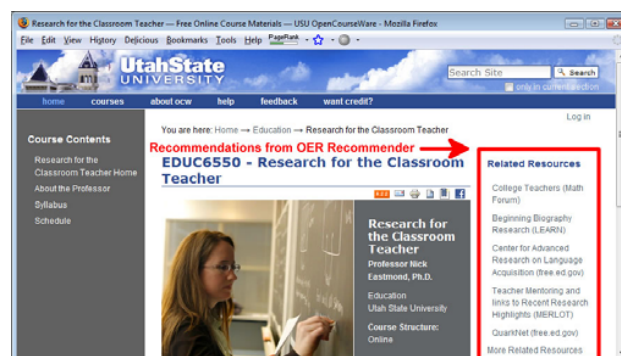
Research for the Classroom Teacher — Free Online Course Materials — USU OpenCourseWare - Mozilla Firefox

File Edit View History Delicious Bookmarks Tools Help PageRank

UtahState UNIVERSITY

Search Site Search

only in current section

home courses about ocw help feedback want credit?

Log in

Course Contents

Research for the Classroom Teacher Home

About the Professor

Syllabus

Schedule

You are here: Home → Education → Research for the Classroom Teacher

Recommendations from OER Recommender

EDUC6550 - Research for the Classroom Teacher

Research for the Classroom Teacher

Professor Nick Eastmond, Ph.D.

Education
Utah State University

Course Structure:
Online

Related Resources

College Teachers (Math Forum)

Beginning Biography Research (LEARN)

Center for Advanced Research on Language Acquisition (free.ed.gov)

Teacher Mentoring and links to Recent Research Highlights (MERLOT)

QuarkNet (free.ed.gov)

More Related Resources